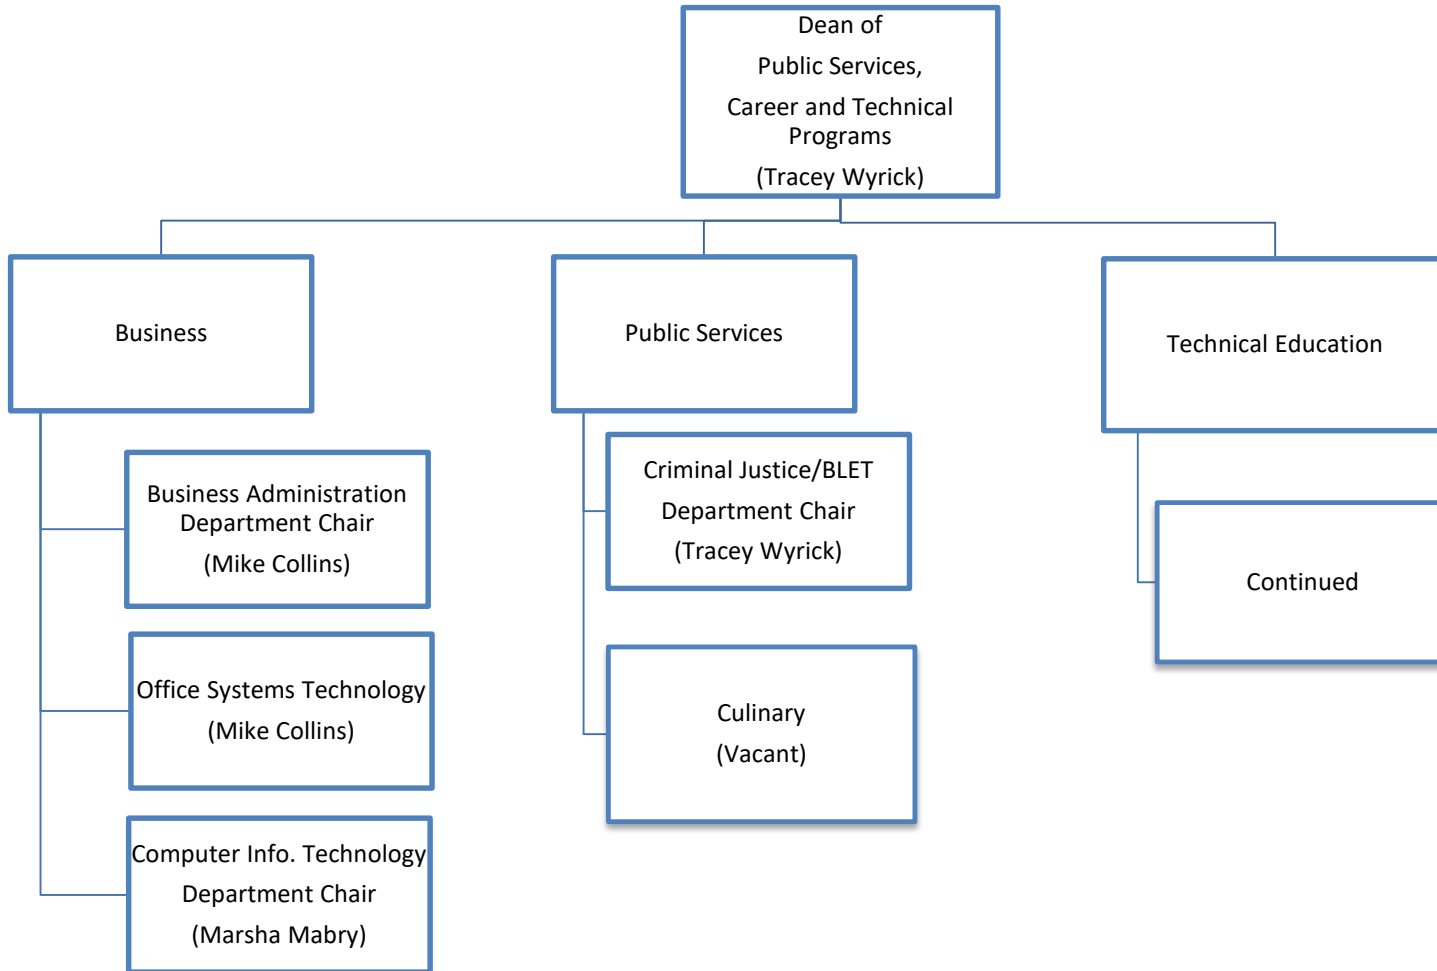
Dean of
Public Services,
Career and Technical Programs
(Tracey Wyrick)

Business

Public Services

Technical Education

Business Administration Department Chair
(Mike Collins)

Office Systems Technology
(Mike Collins)

Computer Info. Technology
Department Chair
(Marsha Mabry)

Criminal Justice/BLET
Department Chair
(Tracey Wyrick)

Culinary
(Vacant)

Continued